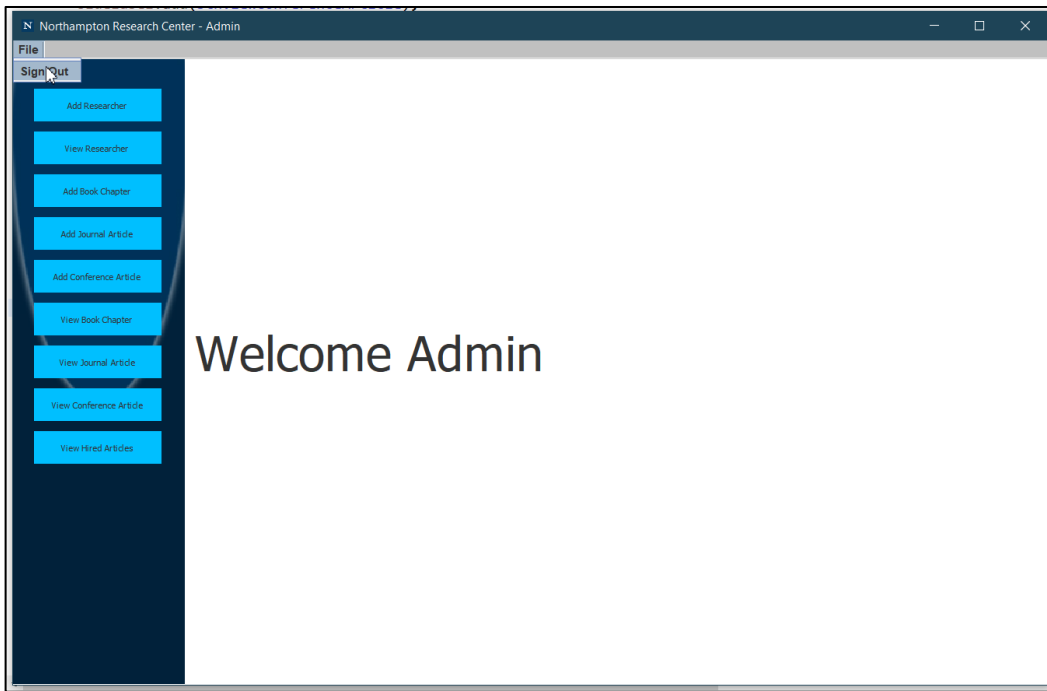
N Northampton Research Center - Admin

File

Sign Out

Add Researcher

View Researcher

Add Book Chapter

Add Journal Article

Add Conference Article

View Book Chapter

View Journal Article

View Conference Article

View Hired Articles

Welcome Admin